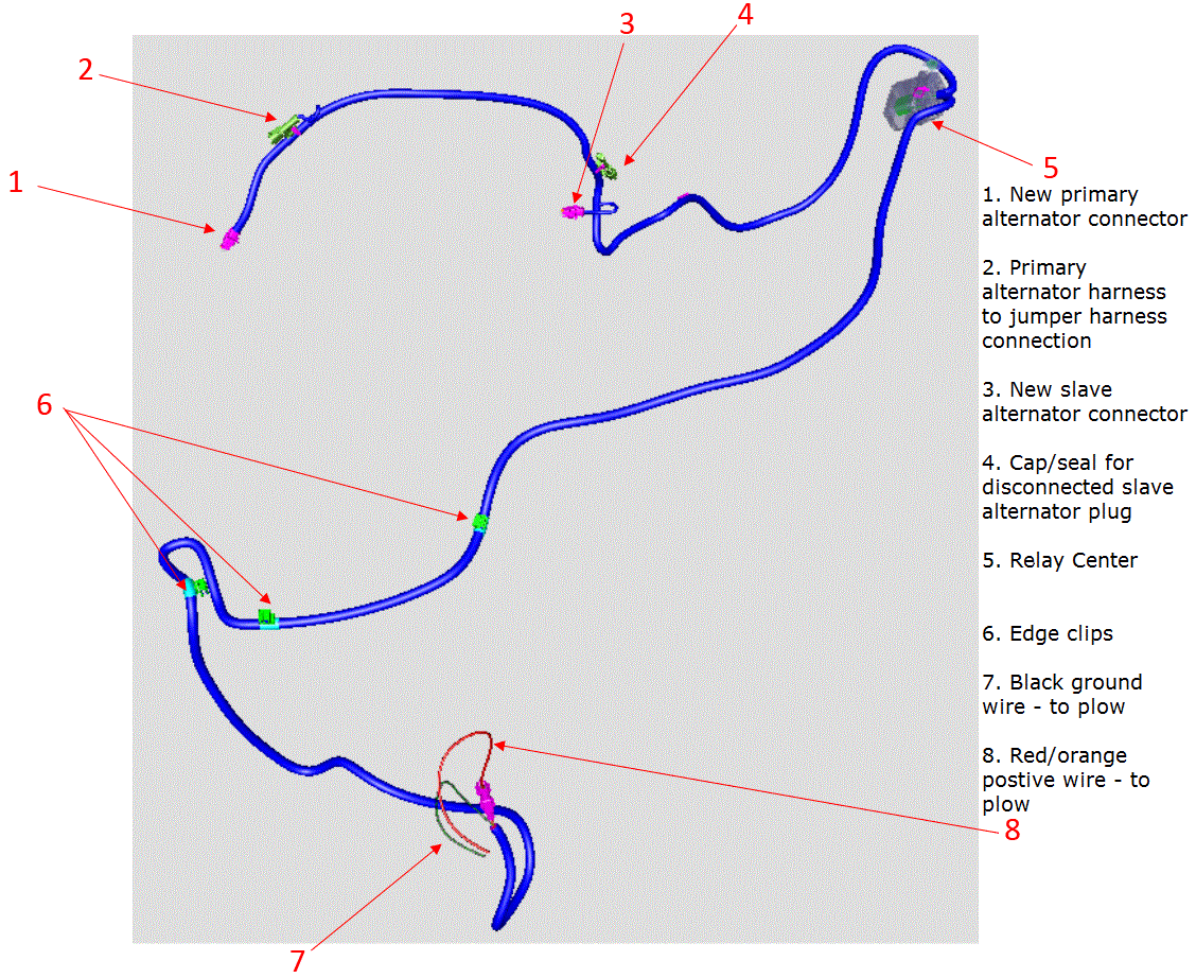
2

3

4

1

5

6

8

7

1. New primary alternator connector

2. Primary alternator harness to jumper harness connection

3. New slave alternator connector

4. Cap/seal for disconnected slave alternator plug

5. Relay Center

6. Edge clips

7. Black ground wire - to plow

8. Red/orange postive wire - to plow